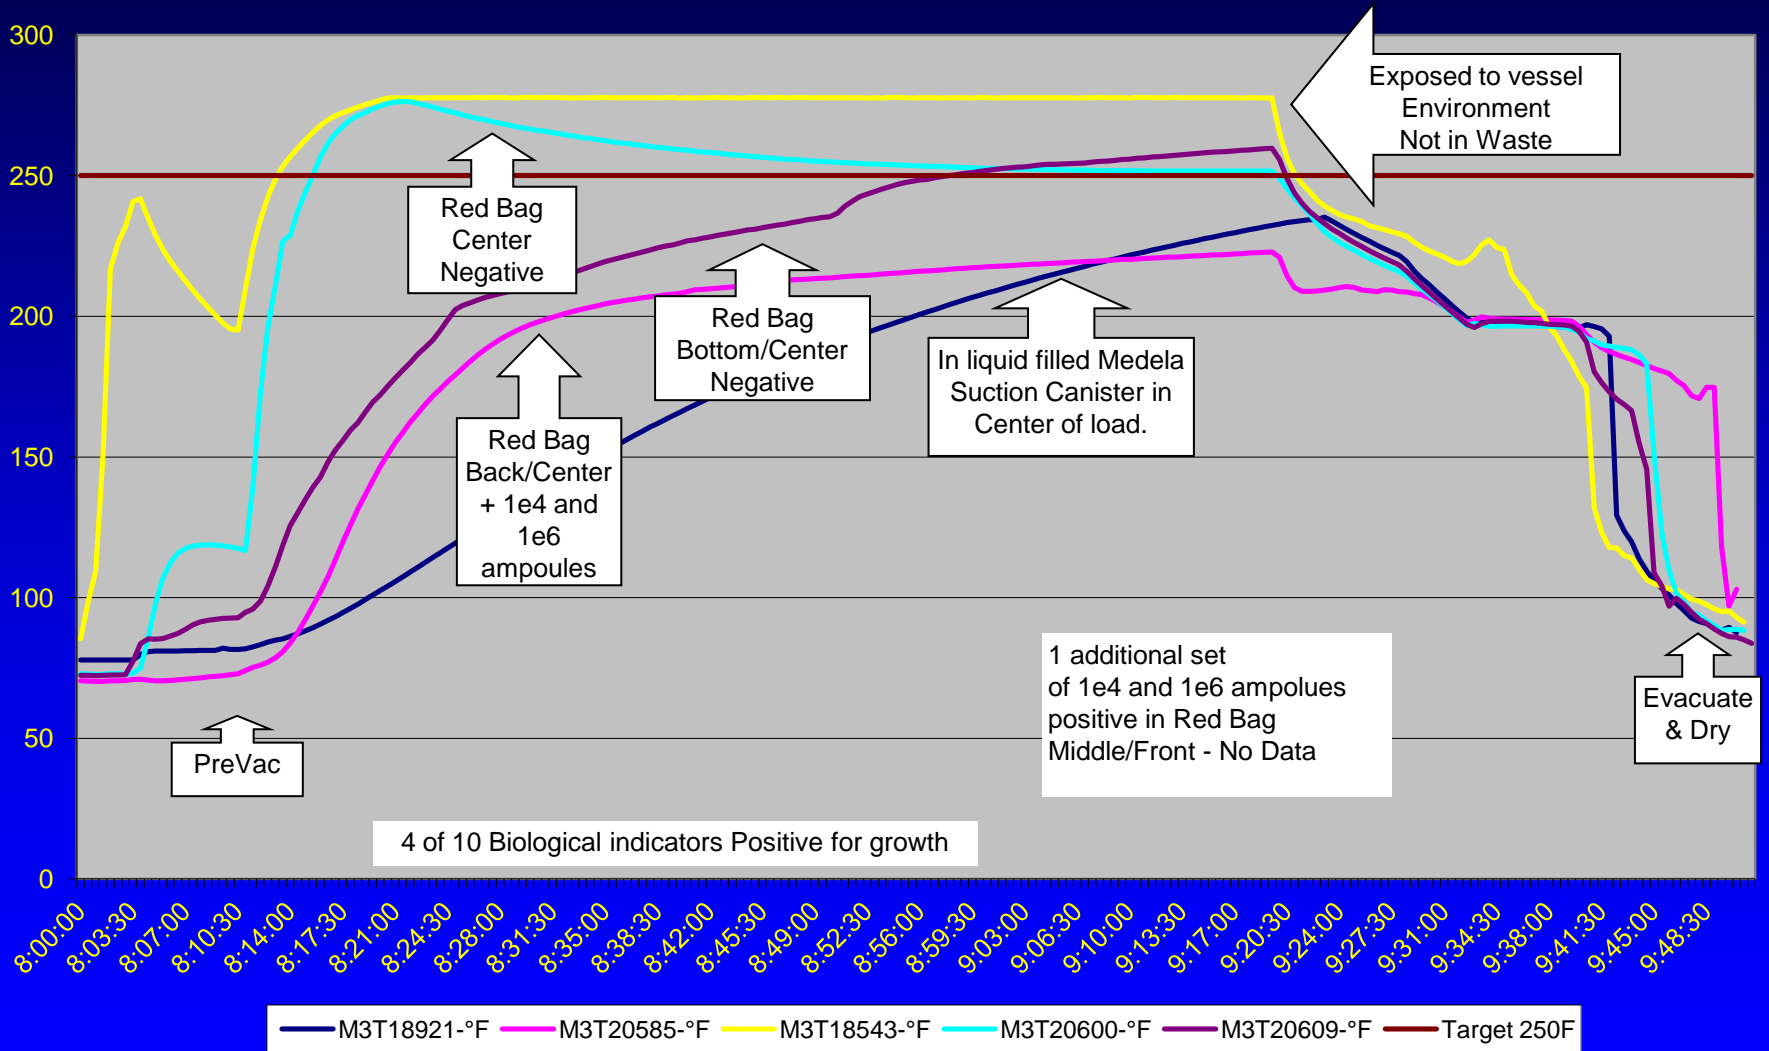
300
250
200
150
100
50
0

Exposed to vessel Environment Not in Waste

Red Bag Center Negative

Red Bag Bottom/Center Negative

In liquid filled Medela Suction Canister in Center of load.

Red Bag Back/Center + 1e4 and 1e6 ampoules

1 additional set of 1e4 and 1e6 ampolues positive in Red Bag Middle/Front - No Data

Evacuate & Dry

PreVac

4 of 10 Biological indicators Positive for growth

8:00:00 8:03:30 8:07:00 8:10:30 8:14:00 8:17:30 8:21:00 8:24:30 8:28:00 8:31:30 8:35:00 8:38:30 8:42:00 8:45:30 8:49:00 8:52:30 8:56:00 8:59:30 9:03:00 9:06:30 9:10:00 9:13:30 9:17:00 9:20:30 9:24:00 9:27:30 9:31:00 9:34:30 9:38:00 9:41:30 9:45:00 9:48:30

M3T18921-°F M3T20585-°F M3T18543-°F M3T20600-°F M3T20609-°F Target 250F